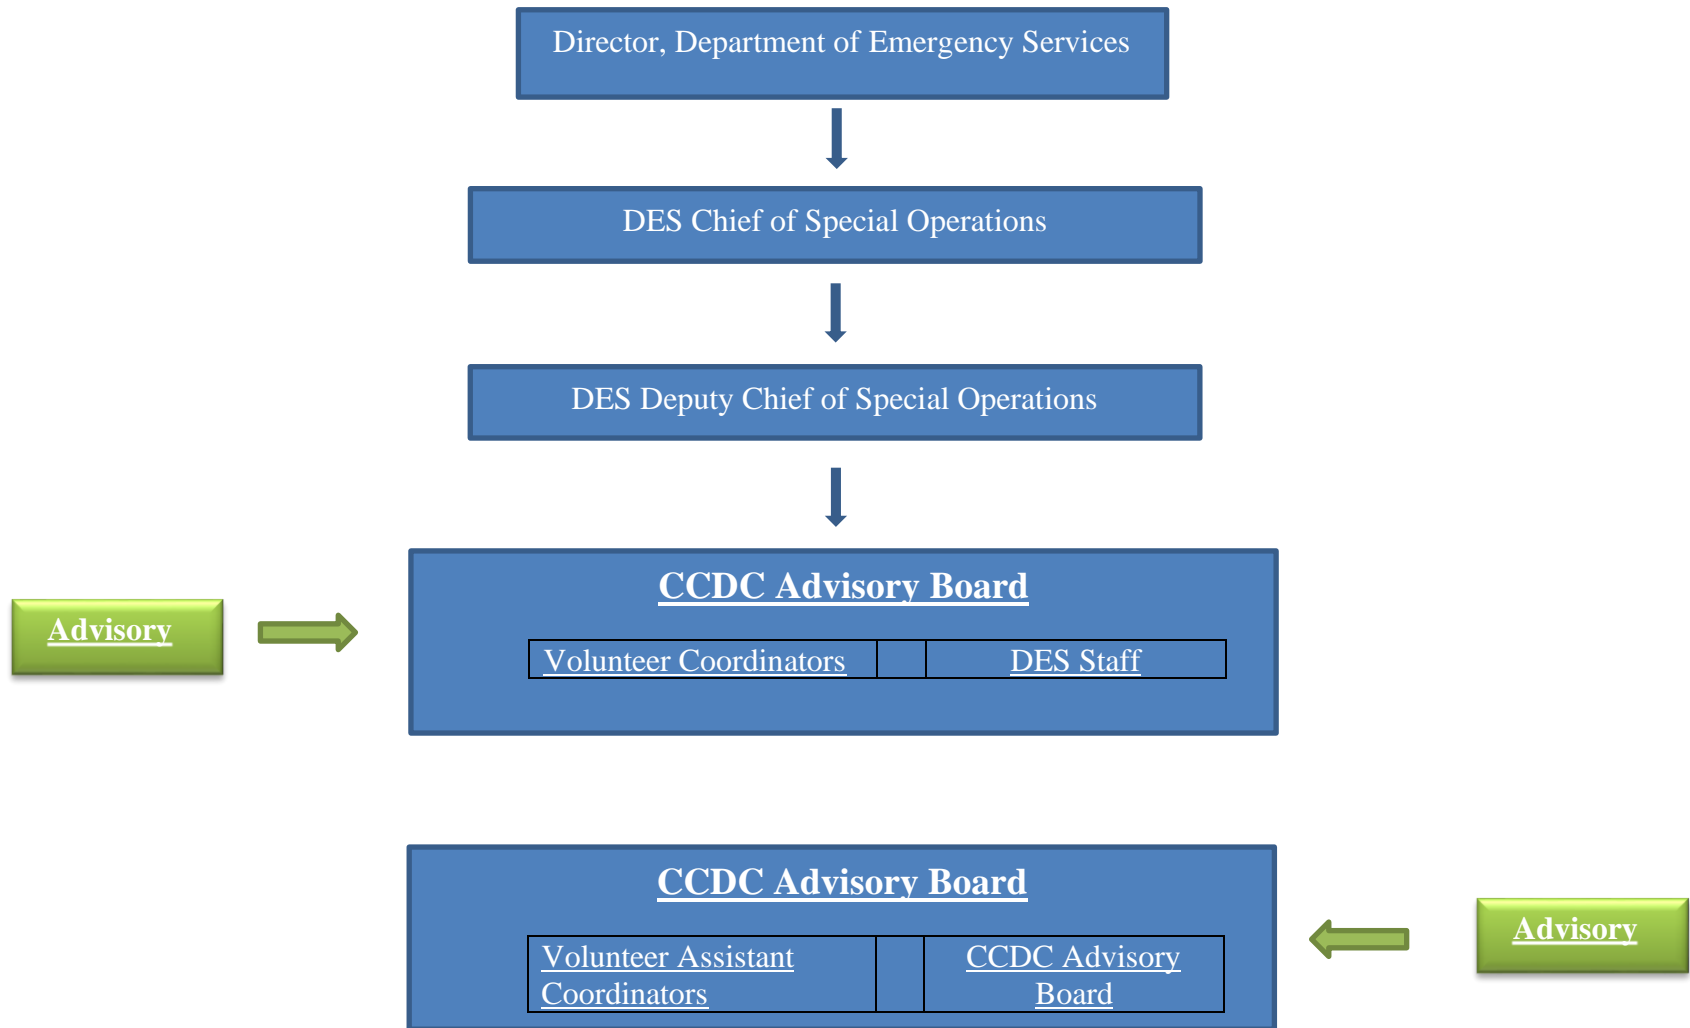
Director, Department of Emergency Services

DES Chief of Special Operations

DES Deputy Chief of Special Operations

Advisory

CCDC Advisory Board

| Volunteer Coordinators | | DES Staff |
|---|---|---|

CCDC Advisory Board

| Volunteer Assistant Coordinators | | CCDC Advisory Board |
|---|---|---|

Advisory